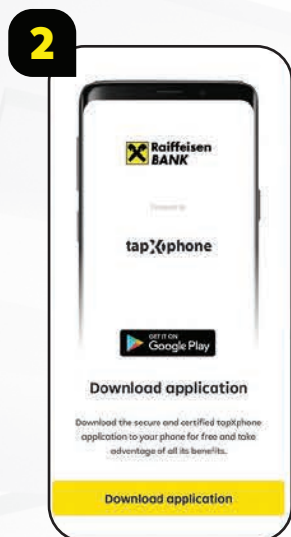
2

Raiffeisen BANK

Powered by

tap X phone

GET IT ON
Google Play

Download application

Download the secure and certified tapXphone application to your phone for free and take advantage of all its benefits.

Download application